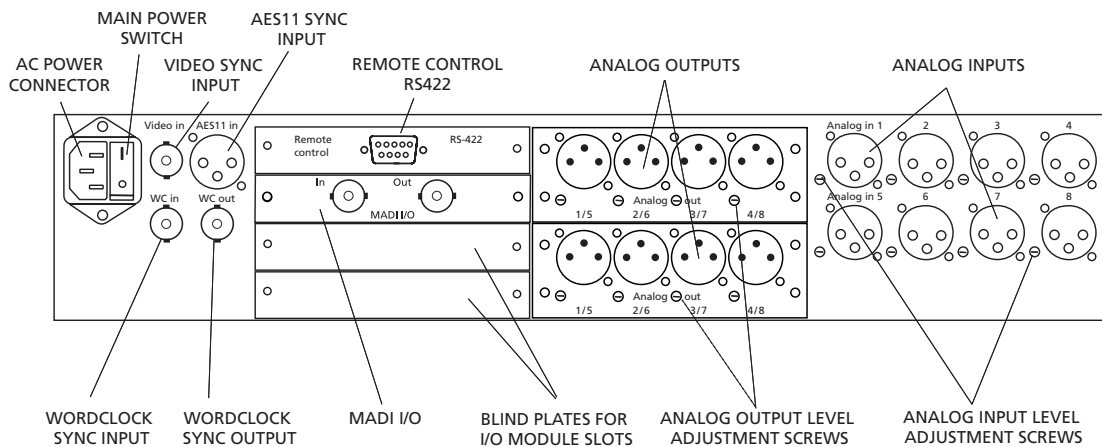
MAIN POWER SWITCH

AES11 SYNC INPUT

AC POWER CONNECTOR

VIDEO SYNC INPUT

REMOTE CONTROL RS422

ANALOG OUTPUTS

ANALOG INPUTS

Video in

AES11 in

Remote control

RS-422

Analog in 1

2

3

4

WC in

WC out

In

Out

MADI I/O

Analog out

1/5

2/6

3/7

4/8

Analog in 5

6

7

8

Analog out

1/5

2/6

3/7

4/8

WORDCLOCK SYNC INPUT

WORDCLOCK SYNC OUTPUT

MADI I/O

BLIND PLATES FOR I/O MODULE SLOTS

ANALOG OUTPUT LEVEL ADJUSTMENT SCREWS

ANALOG INPUT LEVEL ADJUSTMENT SCREWS